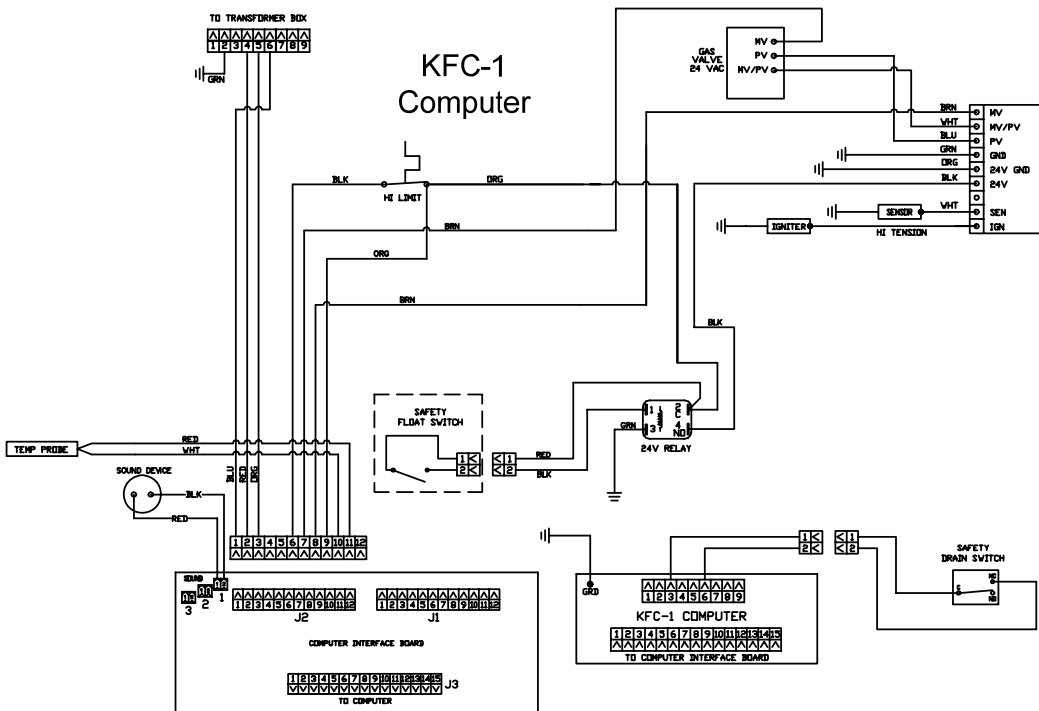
TO TRANSFORMER BOX
1 2 3 4 5 6 7 8 9
GRN

KFC-1
Computer

GAS VALVE 24 VAC
MV
PV
MV/PV

BRN
WHT
BLU
GRN
ORG
BLK
MV
MV/PV
PV
GND
24V GND
24V
WHT
SENSOR
SEN
IGNITER
HI TENSION
IGN

BLK
ORG
HI LIMIT
BRN
ORG
BRN
BLK

SAFETY FLOAT SWITCH
1
2
1
2
RED
BLK
GRN
1
3
2
C
4
NO
24V RELAY

TEMP PROBE
RED
WHT
SOUND DEVICE
BLK
RED
BLU
RED
ORG

1 2 3 4 5 6 7 8 9 10 11 12
SOUND
1 2
3
2
1
1 2 3 4 5 6 7 8 9 10 11 12
J2
1 2 3 4 5 6 7 8 9 10 11 12
J1
COMPUTER INTERFACE BOARD
1 2 3 4 5 6 7 8 9 10 11 12 13 14 15
J3
TO COMPUTER

GRD
1 2 3 4 5 6 7 8 9
KFC-1 COMPUTER
1 2 3 4 5 6 7 8 9 10 11 12 13 14 15
TO COMPUTER INTERFACE BOARD
1
2
1
2
SAFETY DRAIN SWITCH
C
NC
NO